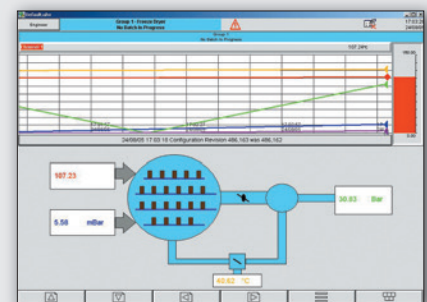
Register

Group 1 - Freeze Dryer
No Batch in Progress

17:03

Group 1
No Batch in Progress

107.24ºC

24/08/05 17:03:18 Configuration Revision 466,163 was 466,162

107.23

5.56 mBar

30.83 Bar

40.62 °C